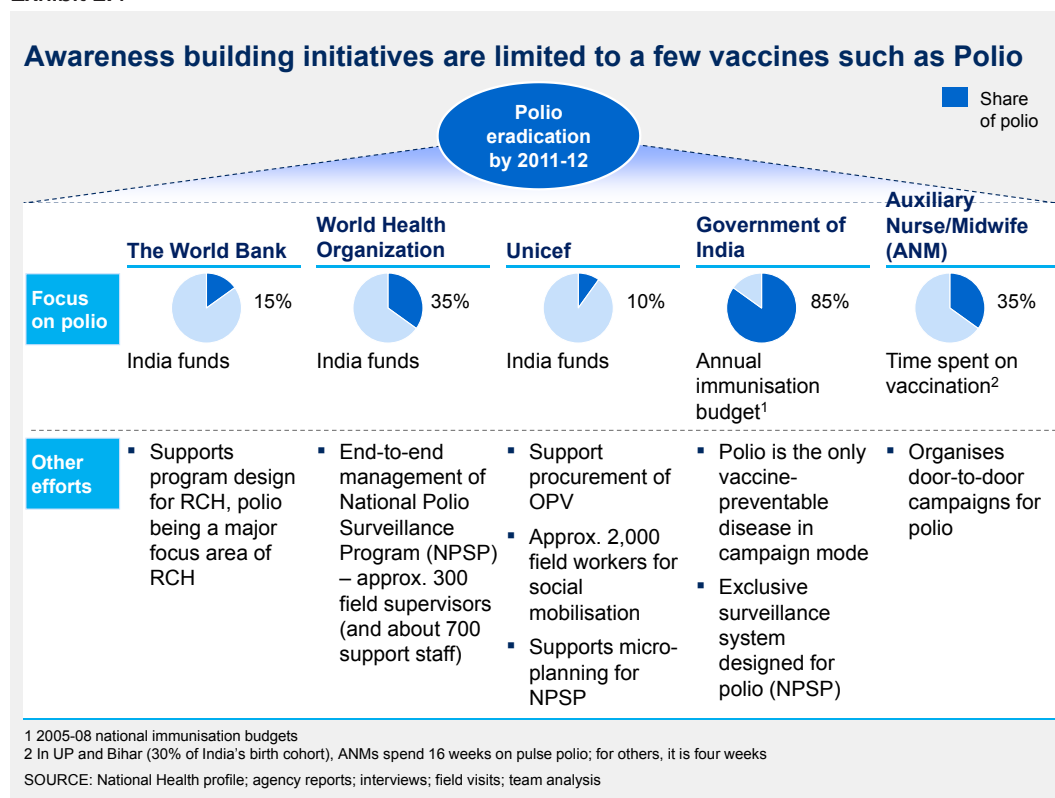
Awareness building initiatives are limited to a few vaccines such as Polio

Polio eradication by 2011-12

Share of polio

| | The World Bank | World Health Organization | Unicef | Government of India | Auxiliary Nurse/Midwife (ANM) |
|---|---|---|---|---|---|
| Focus on polio | 15% India funds | 35% India funds | 10% India funds | 85% Annual immunisation budget$^1$ | 35% Time spent on vaccination$^2$ |
| Other efforts | ▪ Supports program design for RCH, polio being a major focus area of RCH | ▪ End-to-end management of National Polio Surveillance Program (NPSP) – approx. 300 field supervisors (and about 700 support staff) | ▪ Support procurement of OPV ▪ Approx. 2,000 field workers for social mobilisation ▪ Supports micro-planning for NPSP | ▪ Polio is the only vaccine-preventable disease in campaign mode ▪ Exclusive surveillance system designed for polio (NPSP) | ▪ Organises door-to-door campaigns for polio |

1 2005-08 national immunisation budgets
2 In UP and Bihar (30% of India's birth cohort), ANMs spend 16 weeks on pulse polio; for others, it is four weeks

SOURCE: National Health profile; agency reports; interviews; field visits; team analysis